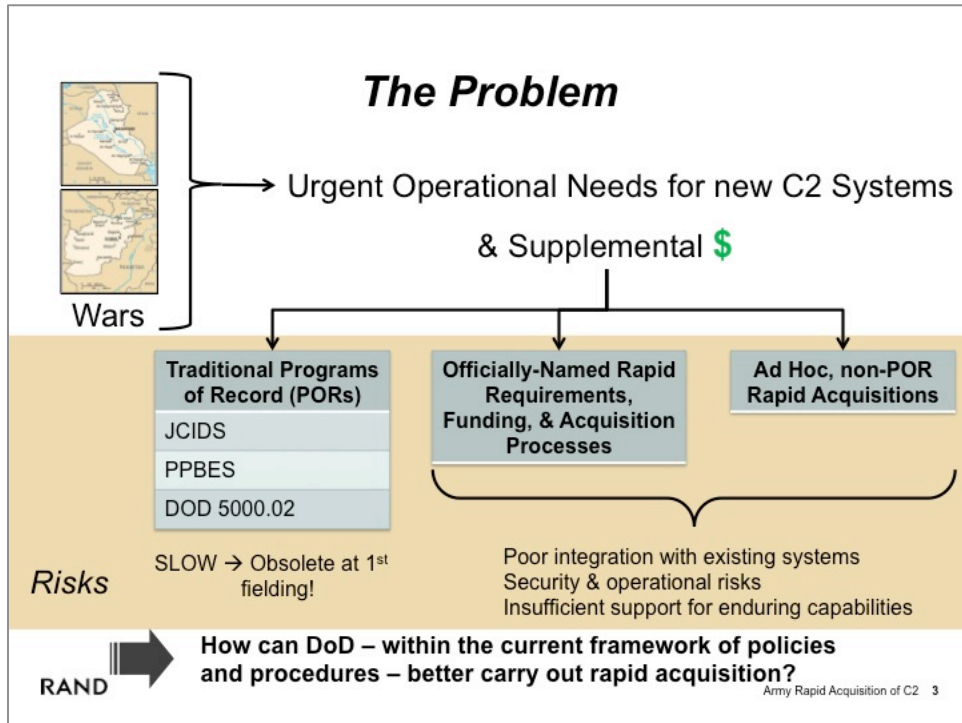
The Problem

Wars

Urgent Operational Needs for new C2 Systems & Supplemental $

Traditional Programs of Record (PORs)

| JCIDS |
|---|
| PPBES |
| DOD 5000.02 |

Officially-Named Rapid Requirements, Funding, & Acquisition Processes

Ad Hoc, non-POR Rapid Acquisitions

Risks

SLOW → Obsolete at 1$^{st}$ fielding!

Poor integration with existing systems
Security & operational risks
Insufficient support for enduring capabilities

How can DoD – within the current framework of policies and procedures – better carry out rapid acquisition?

RAND

Army Rapid Acquisition of C2 3